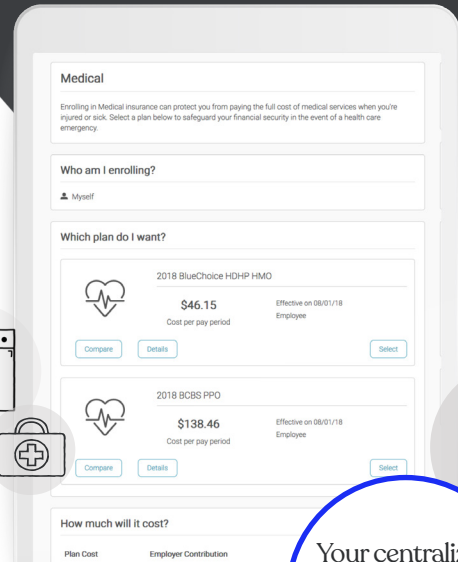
Medical

Enrolling in Medical insurance can protect you from paying the full cost of medical services when you're injured or sick. Select a plan below to safeguard your financial security in the event of a health care emergency.

Who am I enrolling?

Myself

Which plan do I want?

2018 BlueChoice HDHP HMO

$46.15

Cost per pay period

Effective on 08/01/18

Employee

Compare Details Select

2018 BCBS PPO

$138.46

Cost per pay period

Effective on 08/01/18

Employee

Compare Details Select

How much will it cost?

Plan Cost Employer Contribution

Your centraliz